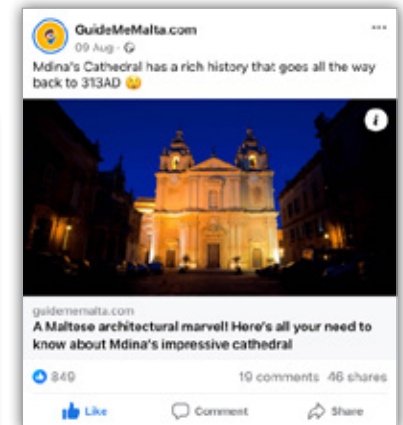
GuideMeMalta.com
09 Aug · 

Mdina's Cathedral has a rich history that goes all the way back to 313AD 😮

i

guidememalta.com
A Maltese architectural marvel! Here's all your need to know about Mdina's impressive cathedral

849
19 comments 46 shares

Like
Comment
Share